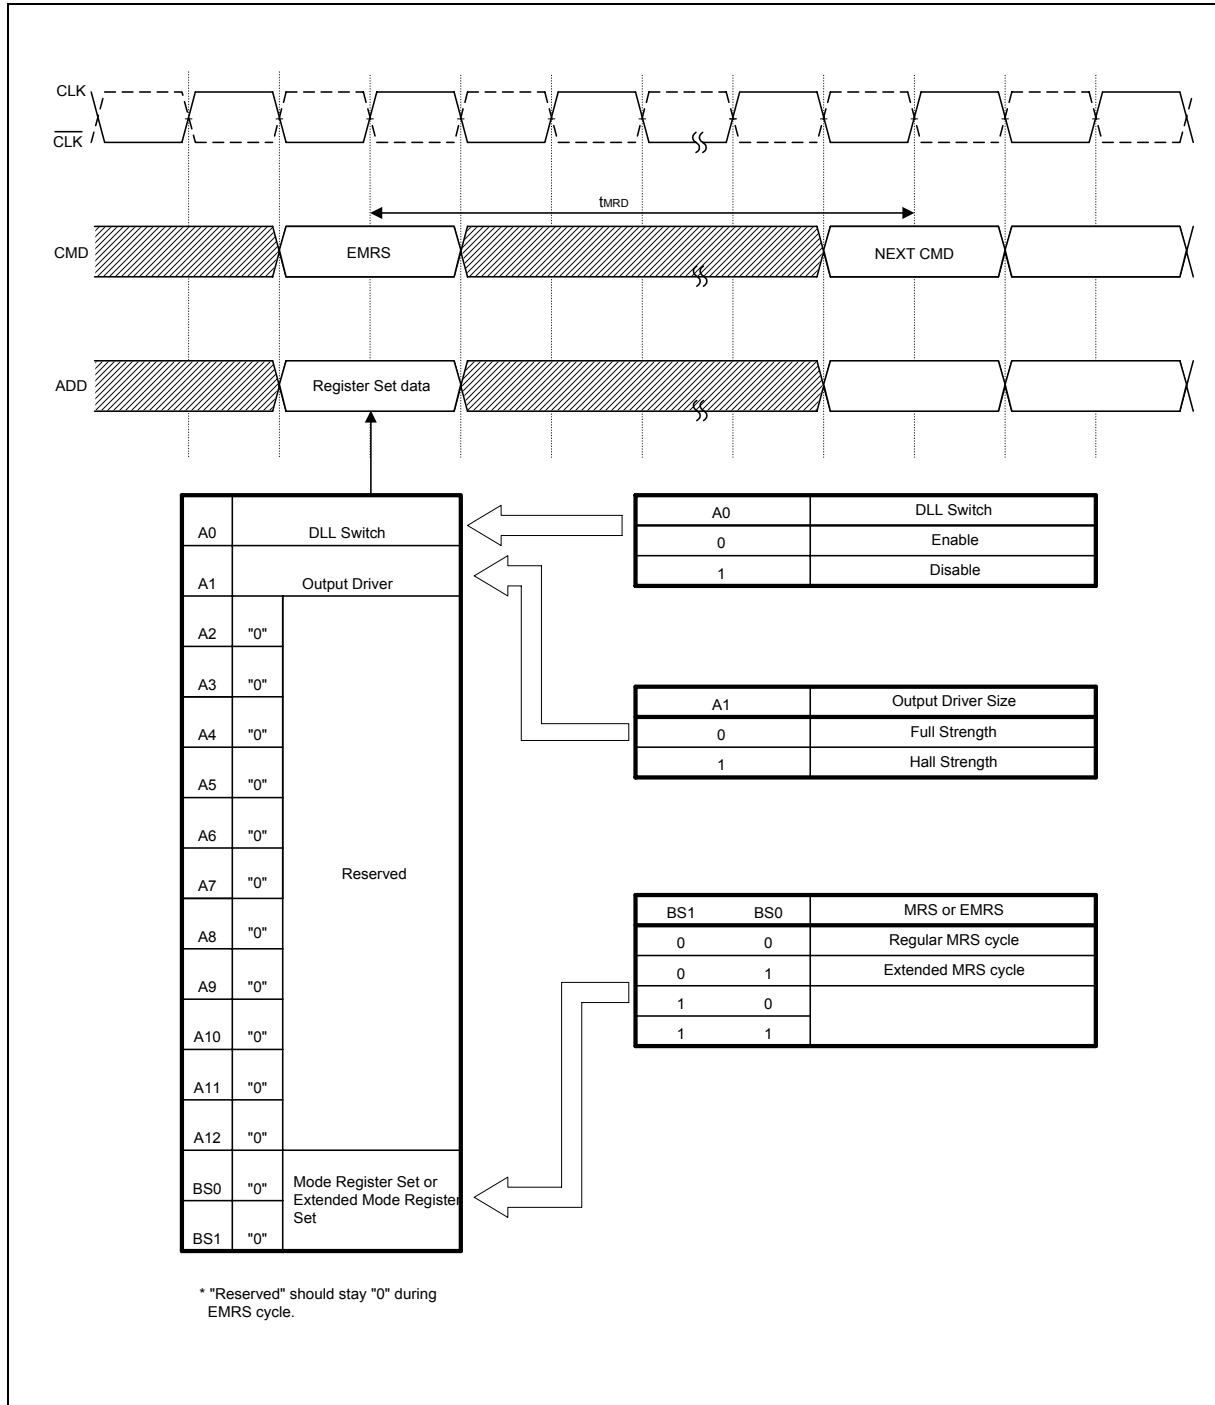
CLK
$\overline{CLK}$

$t_{MRD}$

CMD
EMRS
NEXT CMD

ADD
Register Set data

| | | |
|---|---|---|
| A0 | DLL Switch | |
| A1 | Output Driver | |
| A2 | "0" | Reserved |
| A3 | "0" | |
| A4 | "0" | |
| A5 | "0" | |
| A6 | "0" | |
| A7 | "0" | |
| A8 | "0" | |
| A9 | "0" | |
| A10 | "0" | |
| A11 | "0" | |
| A12 | "0" | |
| BS0 | "0" | Mode Register Set or Extended Mode Register Set |
| BS1 | "0" | |

| A0 | DLL Switch |
|---|---|
| 0 | Enable |
| 1 | Disable |

| A1 | Output Driver Size |
|---|---|
| 0 | Full Strength |
| 1 | Hall Strength |

| BS1 | BS0 | MRS or EMRS |
|---|---|---|
| 0 | 0 | Regular MRS cycle |
| 0 | 1 | Extended MRS cycle |
| 1 | 0 | |
| 1 | 1 | |

* "Reserved" should stay "0" during EMRS cycle.